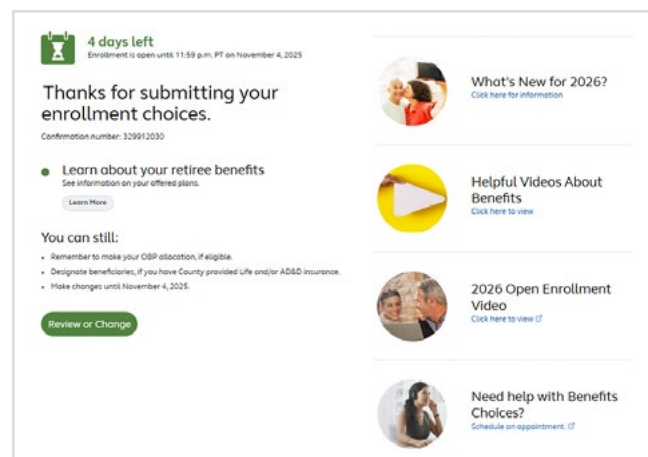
4 days left
Enrollment is open until 11:59 p.m. PT on November 4, 2025

Thanks for submitting your enrollment choices.

Confirmation number: 329912030

Learn about your retiree benefits
See information on your offered plans.

Learn More

You can still:

- Remember to make your OBP allocation, if eligible.
- Designate beneficiaries, if you have County provided Life and/or AD&D insurance.
- Make changes until November 4, 2025.

Review or Change

What's New for 2026?
Click here for information

Helpful Videos About Benefits
Click here to view

2026 Open Enrollment Video
Click here to view

Need help with Benefits Choices?
Schedule an appointment.